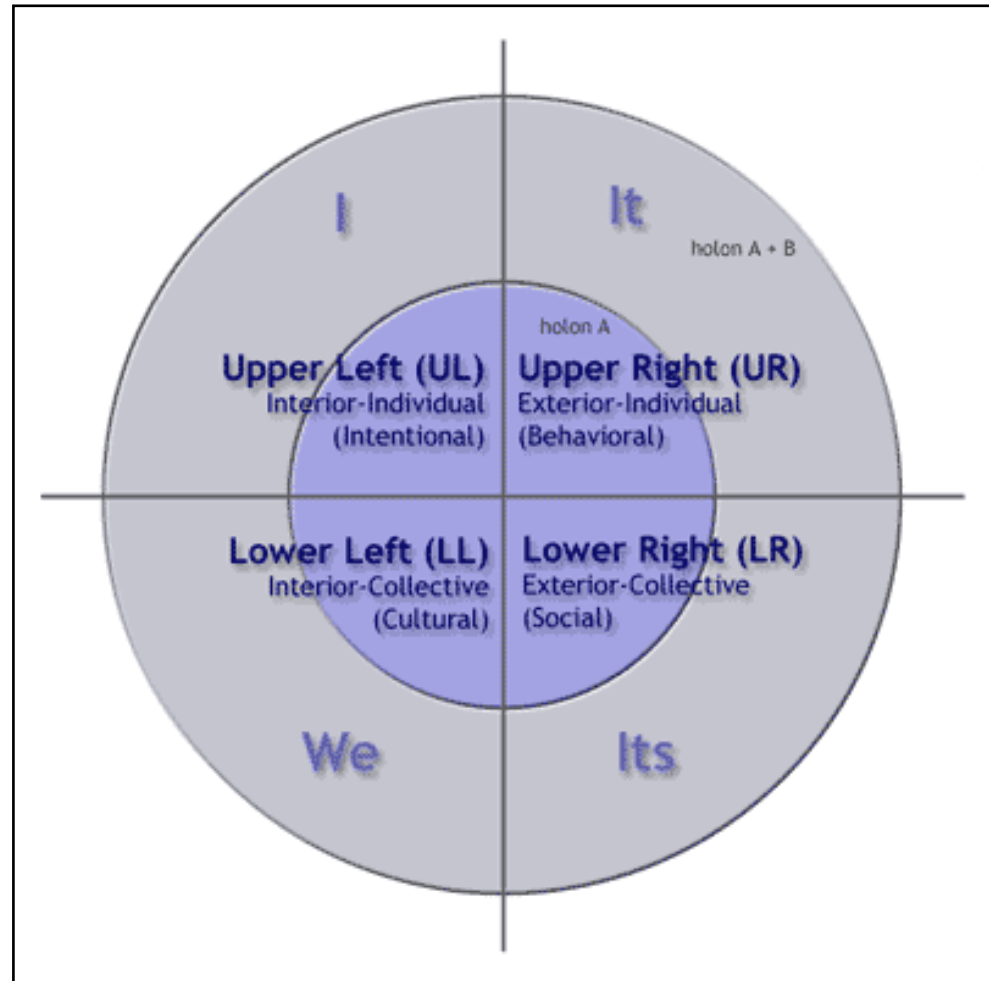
I

It

holon A + B

holon A

Upper Left (UL)
Interior-Individual
(Intentional)

Upper Right (UR)
Exterior-Individual
(Behavioral)

Lower Left (LL)
Interior-Collective
(Cultural)

Lower Right (LR)
Exterior-Collective
(Social)

We

Its